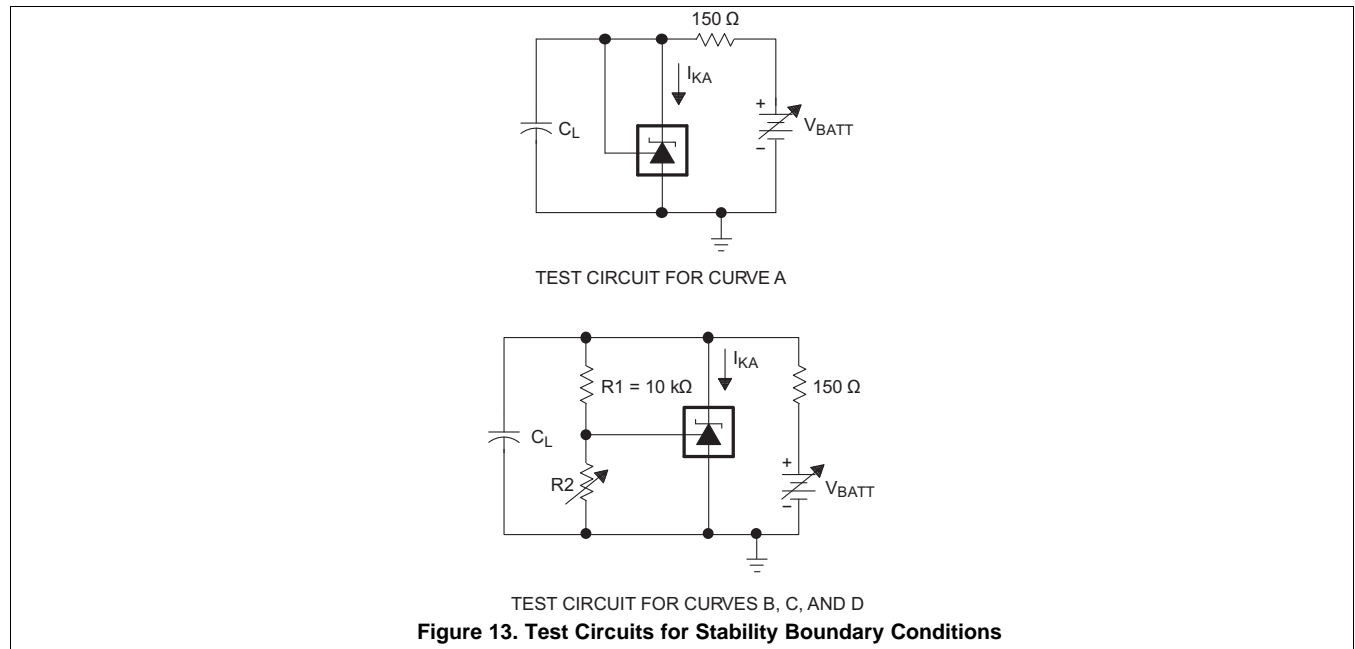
150 Ω

$I_{KA}$

$C_L$

+

$V_{BATT}$

−

TEST CIRCUIT FOR CURVE A

$I_{KA}$

R1 = 10 kΩ

150 Ω

$C_L$

R2

+

$V_{BATT}$

−

TEST CIRCUIT FOR CURVES B, C, AND D

**Figure 13. Test Circuits for Stability Boundary Conditions**